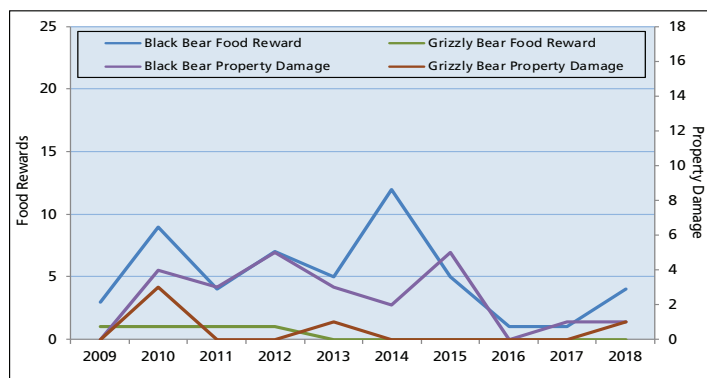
Black Bear Food Reward
Grizzly Bear Food Reward
Black Bear Property Damage
Grizzly Bear Property Damage

Food Rewards
25
20
15
10
5
0

Property Damage
18
16
14
12
10
8
6
4
2
0

2009 2010 2011 2012 2013 2014 2015 2016 2017 2018